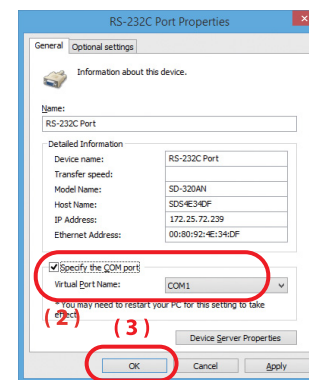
RS-232C Port Properties

General | Optional settings

Information about this device.

Name:
RS-232C Port

Detailed Information

| Device name: | RS-232C Port |
|---|---|
| Transfer speed: | |
| Model Name: | SD-320AN |
| Host Name: | SDS4E34DF |
| IP Address: | 172.25.72.239 |
| Ethernet Address: | 00:80:92:4E:34:DF |

Specify the COM port
Virtual Port Name: COM1

* You may need to restart your PC for this setting to take effect.

(2)

(3)

Device Server Properties

OK Cancel Apply